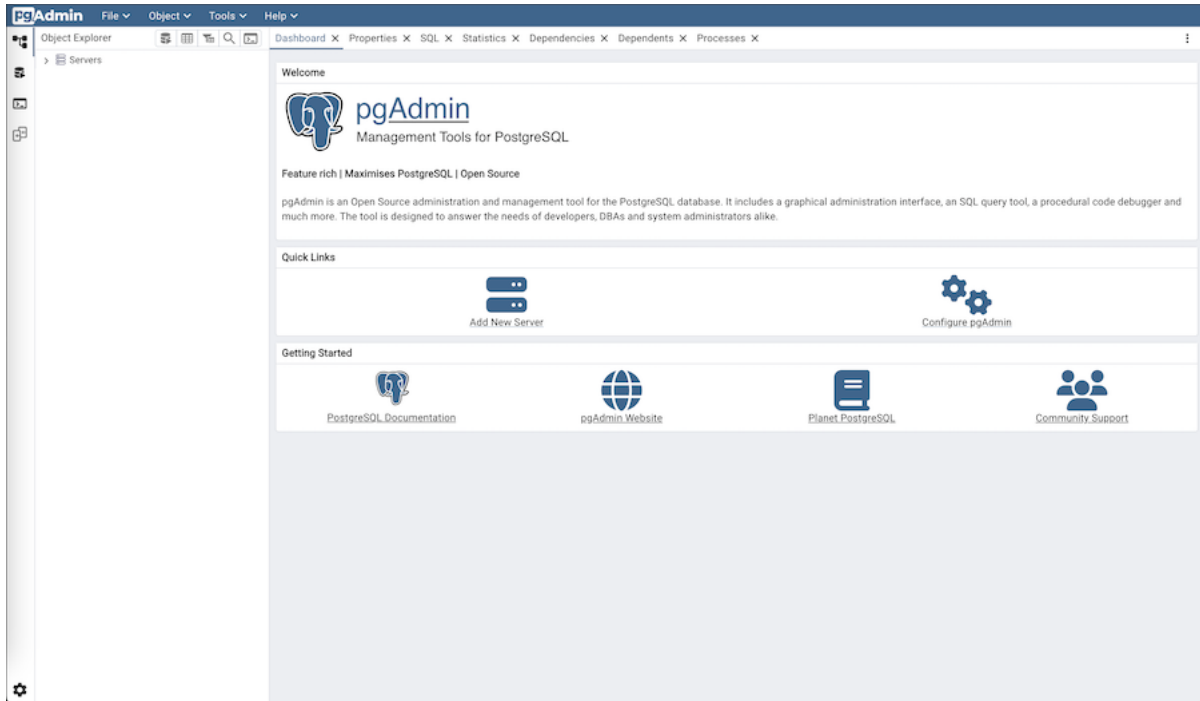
pgAdmin File Object Tools Help

Object Explorer

Servers

Dashboard × Properties × SQL × Statistics × Dependencies × Dependents × Processes ×

Welcome

pgAdmin
Management Tools for PostgreSQL

Feature rich | Maximises PostgreSQL | Open Source

pgAdmin is an Open Source administration and management tool for the PostgreSQL database. It includes a graphical administration interface, an SQL query tool, a procedural code debugger and much more. The tool is designed to answer the needs of developers, DBAs and system administrators alike.

Quick Links

Add New Server

Configure pgAdmin

Getting Started

PostgreSQL Documentation

pgAdmin Website

Planet PostgreSQL

Community Support